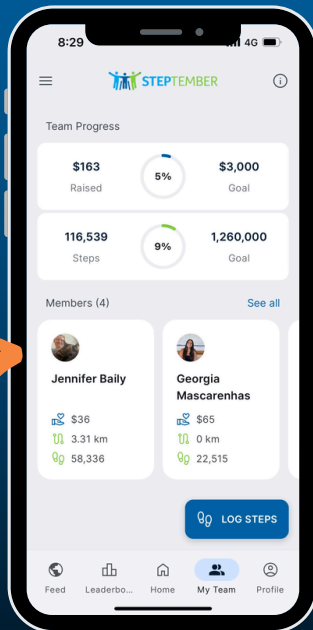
8:29 4G

STEPTEMBER

Team Progress

$163
Raised

5%

$3,000
Goal

116,539
Steps

9%

1,260,000
Goal

Members (4)

See all

Jennifer Baily

$36
3.31 km
58,336

Georgia Mascarenhas

$65
0 km
22,515

LOG STEPS

Feed Leaderbo... Home My Team Profile